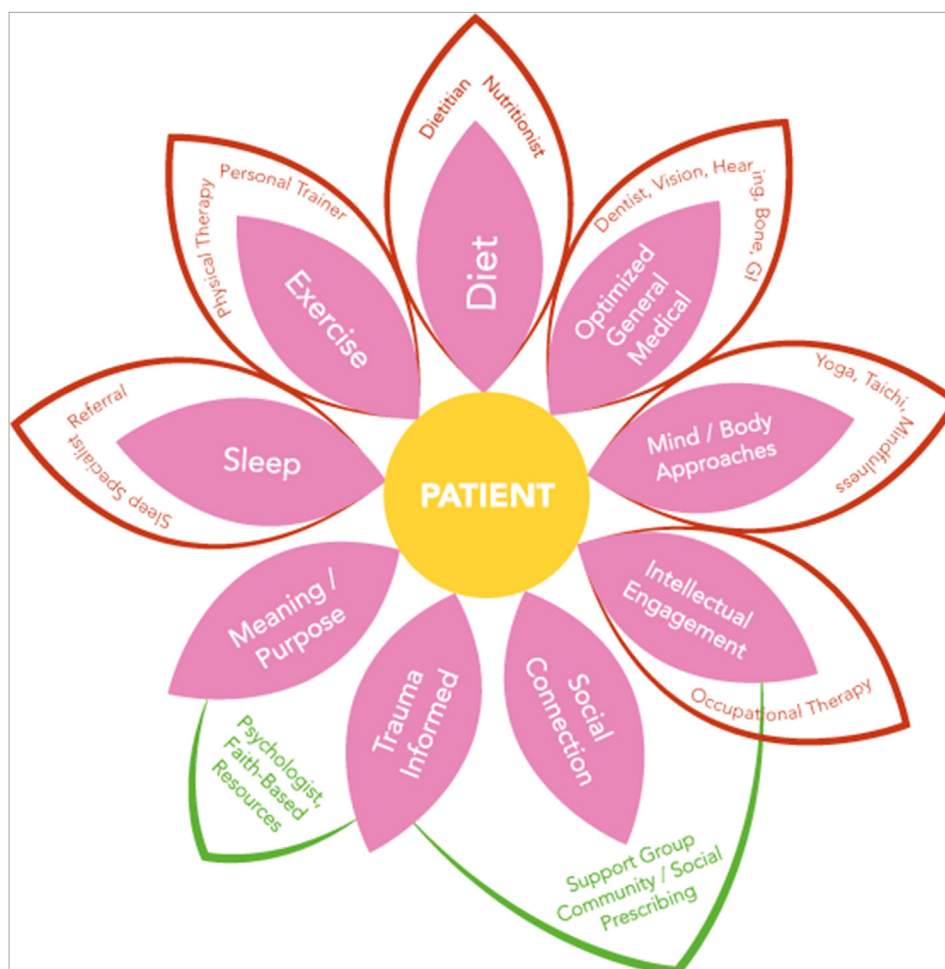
Dietitian Nutritionist

Diet

Personal Trainer
Physical Therapy

Exercise

Dentist, Vision, Hearing, Bone, GI

Optimized General Medical

Referral
Sleep Specialist

Sleep

PATIENT

Yoga, Taichi, Mindfulness

Mind / Body Approaches

Meaning / Purpose

Intellectual Engagement

Occupational Therapy

Trauma Informed

Social Connection

Psychologist, Faith-Based Resources

Support Group Community / Social Prescribing